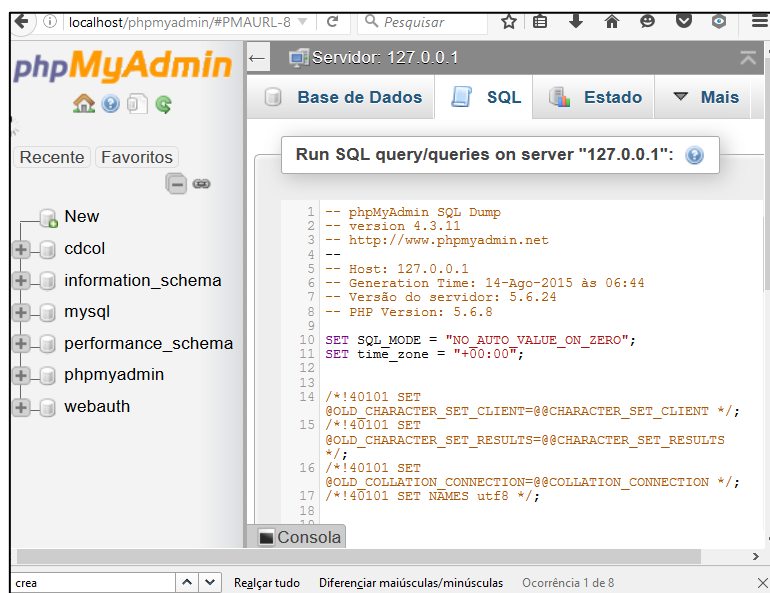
localhost/phpmyadmin/#PMAURL-8 Pesquisar

phpMyAdmin

Recente Favoritos

New
cdcol
information_schema
mysql
performance_schema
phpmyadmin
webauth

Servidor: 127.0.0.1

Base de Dados SQL Estado Mais

Run SQL query/queries on server "127.0.0.1":

1 -- phpMyAdmin SQL Dump
2 -- version 4.3.11
3 -- http://www.phpmyadmin.net
4 --
5 -- Host: 127.0.0.1
6 -- Generation Time: 14-Ago-2015 às 06:44
7 -- Versão do servidor: 5.6.24
8 -- PHP Version: 5.6.8
9
10 SET SQL_MODE = "NO_AUTO_VALUE_ON_ZERO";
11 SET time_zone = "+00:00";
12
13
14 /*!40101 SET @OLD_CHARACTER_SET_CLIENT=@@CHARACTER_SET_CLIENT */;
15 /*!40101 SET @OLD_CHARACTER_SET_RESULTS=@@CHARACTER_SET_RESULTS */;
16 /*!40101 SET @OLD_COLLATION_CONNECTION=@@COLLATION_CONNECTION */;
17 /*!40101 SET NAMES utf8 */;
18

Consola

crea Realçar tudo Diferenciar maiúsculas/minúsculas Ocorrência 1 de 8